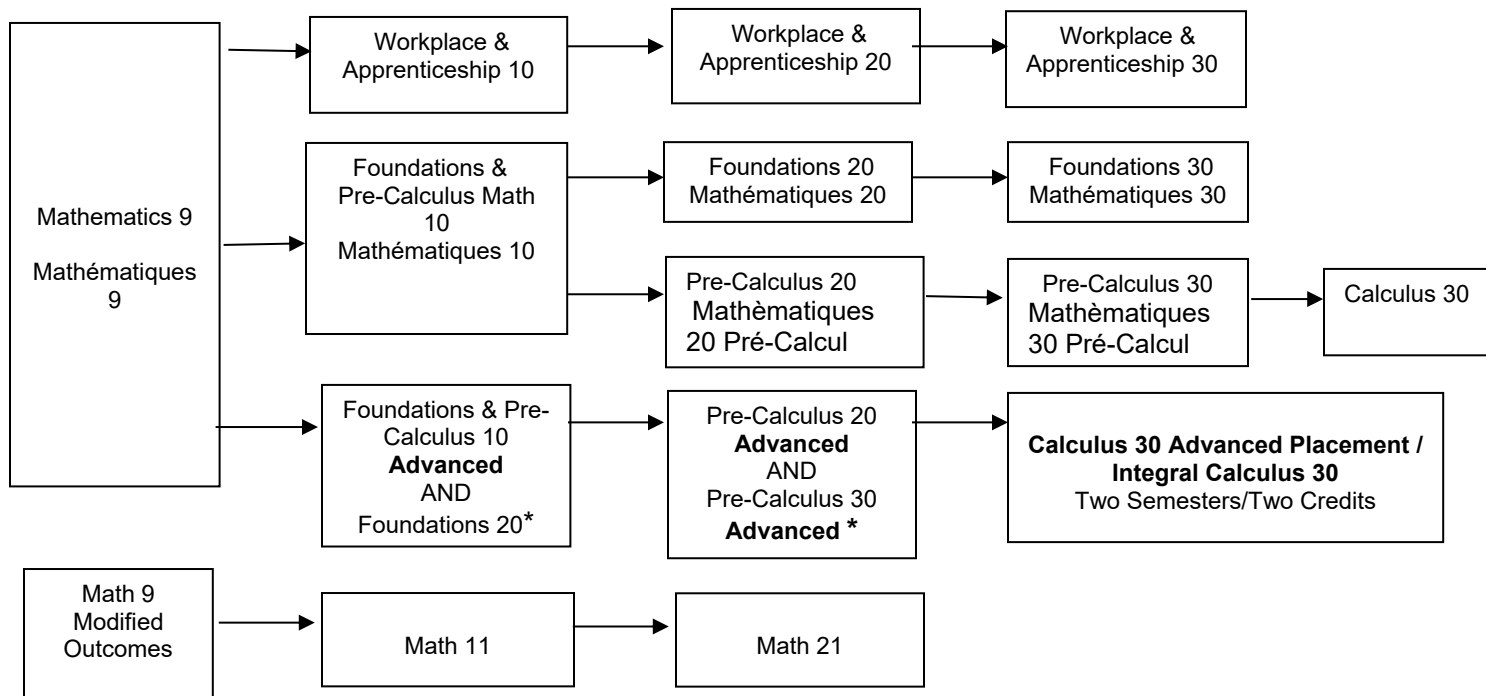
Mathematics 9

Mathématiques 9

Workplace & Apprenticeship 10

Workplace & Apprenticeship 20

Workplace & Apprenticeship 30

Foundations & Pre-Calculus Math 10 Mathématiques 10

Foundations 20 Mathématiques 20

Foundations 30 Mathématiques 30

Pre-Calculus 20 Mathèmatiques 20 Pré-Calcul

Pre-Calculus 30 Mathèmatiques 30 Pré-Calcul

Calculus 30

Foundations & Pre-Calculus 10 **Advanced** AND Foundations 20*

Pre-Calculus 20 **Advanced** AND Pre-Calculus 30 **Advanced** *

**Calculus 30 Advanced Placement / Integral Calculus 30**
Two Semesters/Two Credits

Math 9 Modified Outcomes

Math 11

Math 21